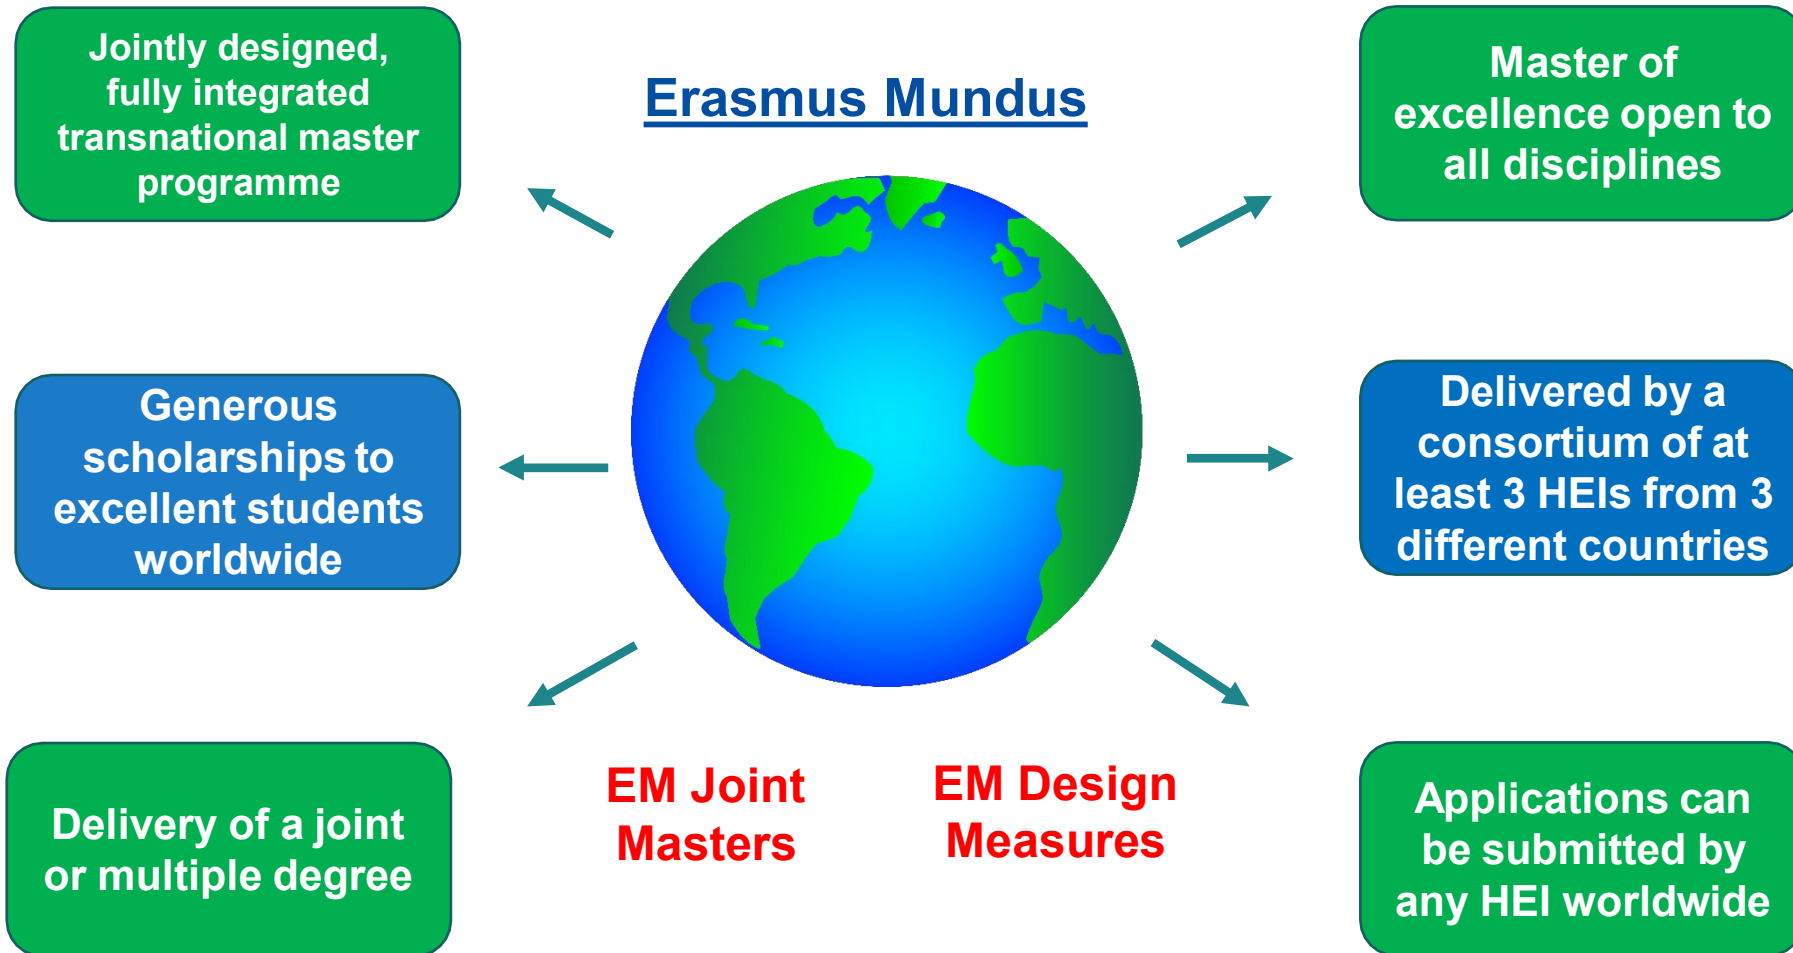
Jointly designed, fully integrated transnational master programme

Erasmus Mundus

Master of excellence open to all disciplines

Generous scholarships to excellent students worldwide

Delivered by a consortium of at least 3 HEIs from 3 different countries

Delivery of a joint or multiple degree

EM Joint Masters

EM Design Measures

Applications can be submitted by any HEI worldwide